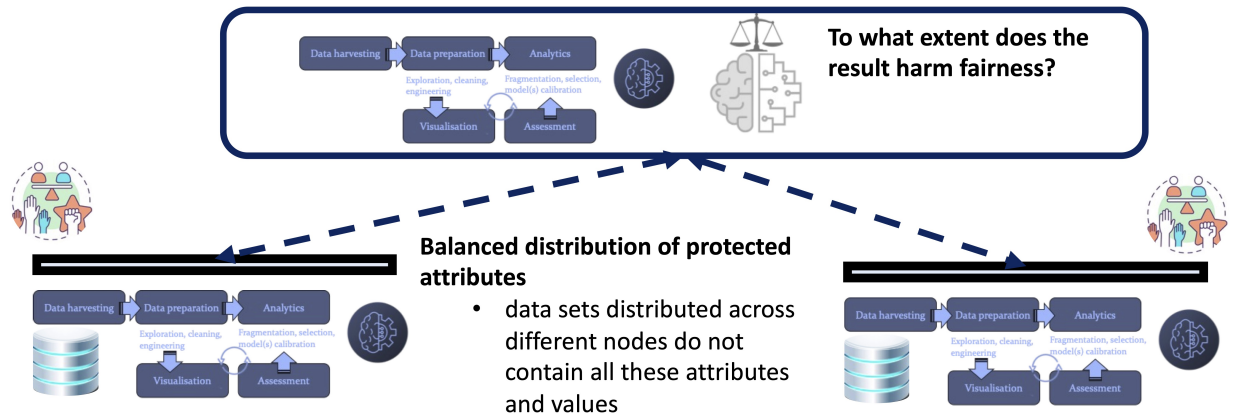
Data harvesting
Data preparation
Analytics
Exploration, cleaning, engineering
Fragmentation, selection, model(s) calibration
Visualisation
Assessment

To what extent does the result harm fairness?

Data harvesting
Data preparation
Analytics
Exploration, cleaning, engineering
Fragmentation, selection, model(s) calibration
Visualisation
Assessment

Balanced distribution of protected attributes
• data sets distributed across different nodes do not contain all these attributes and values

Data harvesting
Data preparation
Analytics
Exploration, cleaning, engineering
Fragmentation, selection, model(s) calibration
Visualisation
Assessment